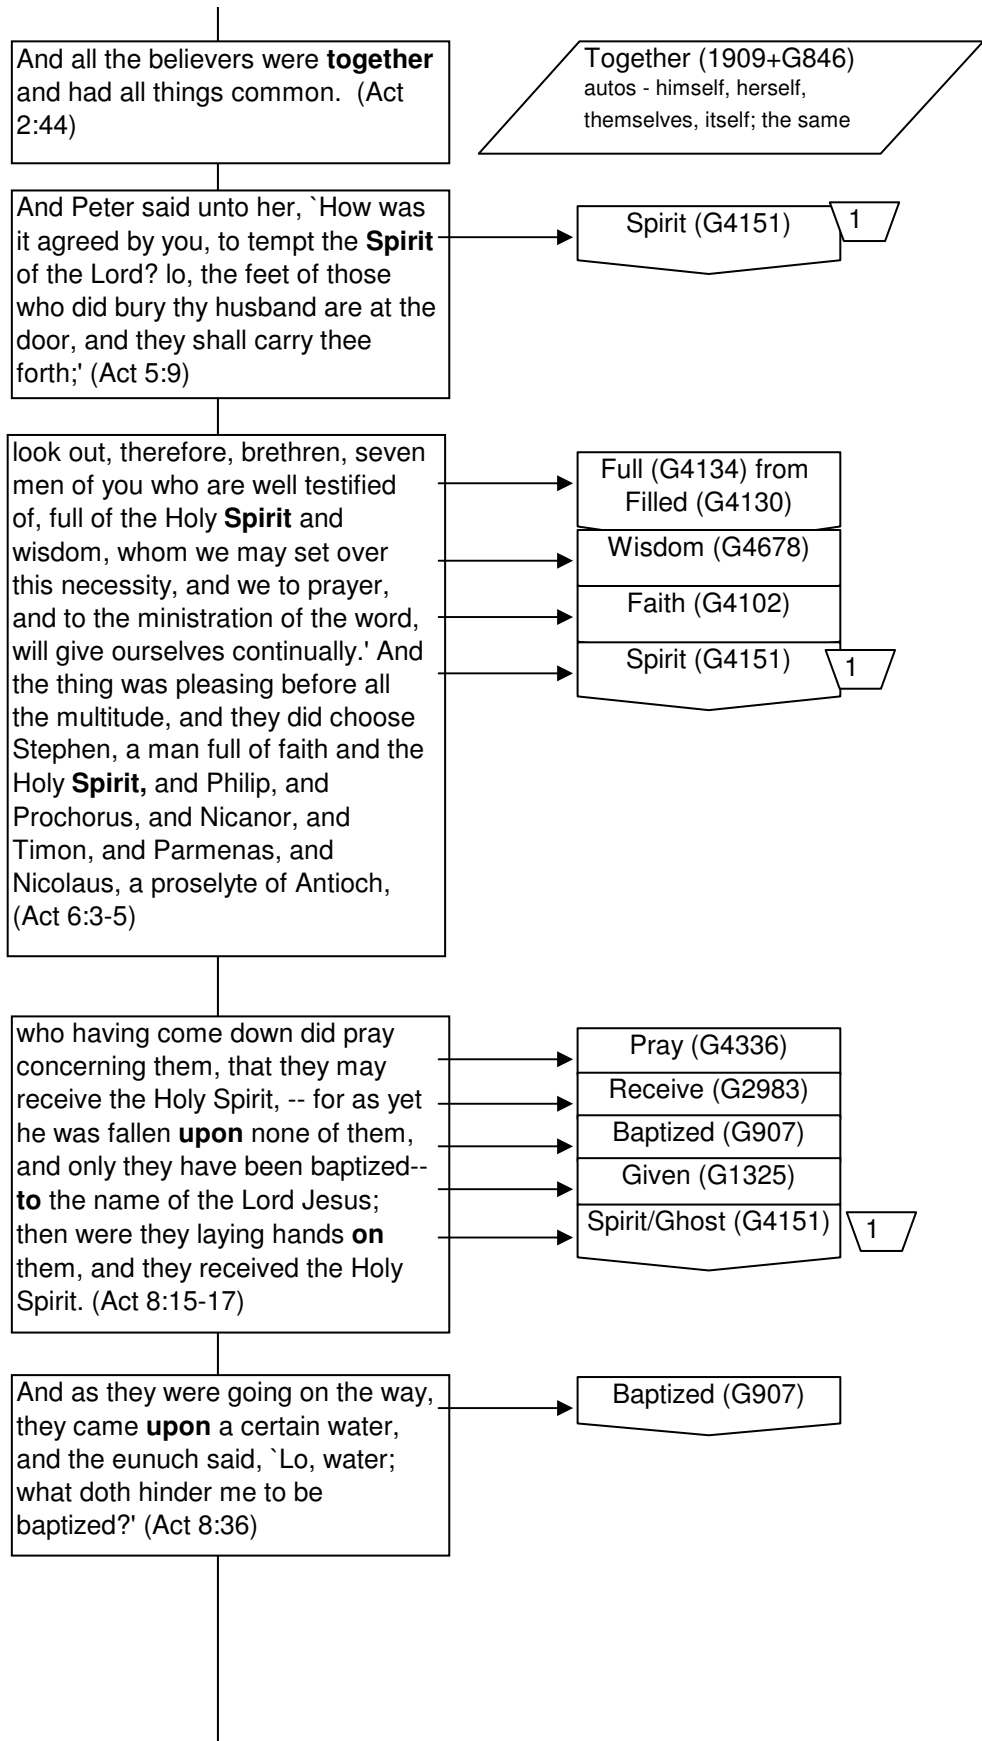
And all the believers were **together** and had all things common. (Act 2:44)

Together (1909+G846)
autos - himself, herself, themselves, itself; the same

And Peter said unto her, `How was it agreed by you, to tempt the **Spirit** of the Lord? lo, the feet of those who did bury thy husband are at the door, and they shall carry thee forth;' (Act 5:9)

Spirit (G4151)

1

look out, therefore, brethren, seven men of you who are well testified of, full of the Holy **Spirit** and wisdom, whom we may set over this necessity, and we to prayer, and to the ministration of the word, will give ourselves continually.' And the thing was pleasing before all the multitude, and they did choose Stephen, a man full of faith and the Holy **Spirit,** and Philip, and Prochorus, and Nicanor, and Timon, and Parmenas, and Nicolaus, a proselyte of Antioch, (Act 6:3-5)

Full (G4134) from Filled (G4130)

Wisdom (G4678)

Faith (G4102)

Spirit (G4151)

1

who having come down did pray concerning them, that they may receive the Holy Spirit, -- for as yet he was fallen **upon** none of them, and only they have been baptized-- **to** the name of the Lord Jesus; then were they laying hands **on** them, and they received the Holy Spirit. (Act 8:15-17)

Pray (G4336)

Receive (G2983)

Baptized (G907)

Given (G1325)

Spirit/Ghost (G4151)

1

And as they were going on the way, they came **upon** a certain water, and the eunuch said, `Lo, water; what doth hinder me to be baptized?' (Act 8:36)

Baptized (G907)